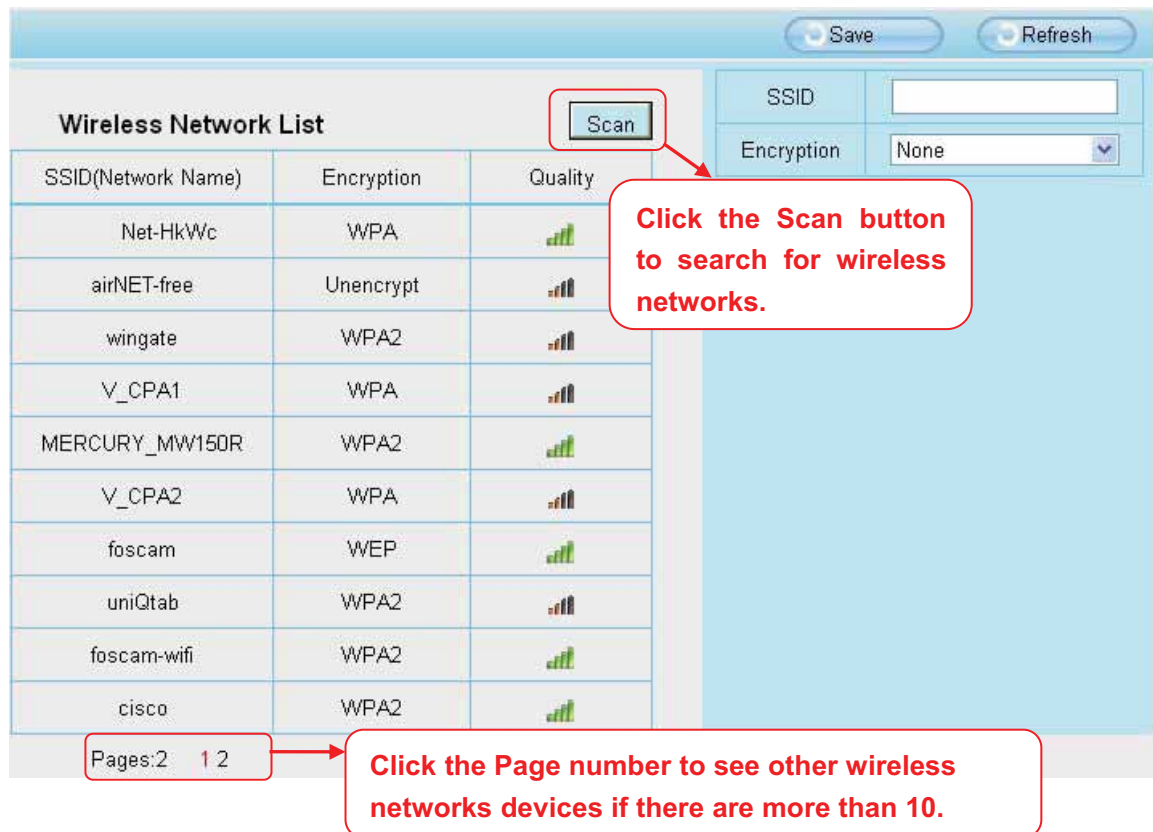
Save Refresh

Wireless Network List

Scan

| SSID(Network Name) | Encryption | Quality |
|---|---|---|
| Net-HkWc | WPA | |
| airNET-free | Unencrypt | |
| wingate | WPA2 | |
| V_CPA1 | WPA | |
| MERCURY_MW150R | WPA2 | |
| V_CPA2 | WPA | |
| foscam | WEP | |
| uniQtab | WPA2 | |
| foscam-wifi | WPA2 | |
| cisco | WPA2 | |

Pages:2 1 2

| SSID | |
|---|---|
| Encryption | None |

Click the Scan button to search for wireless networks.

Click the Page number to see other wireless networks devices if there are more than 10.